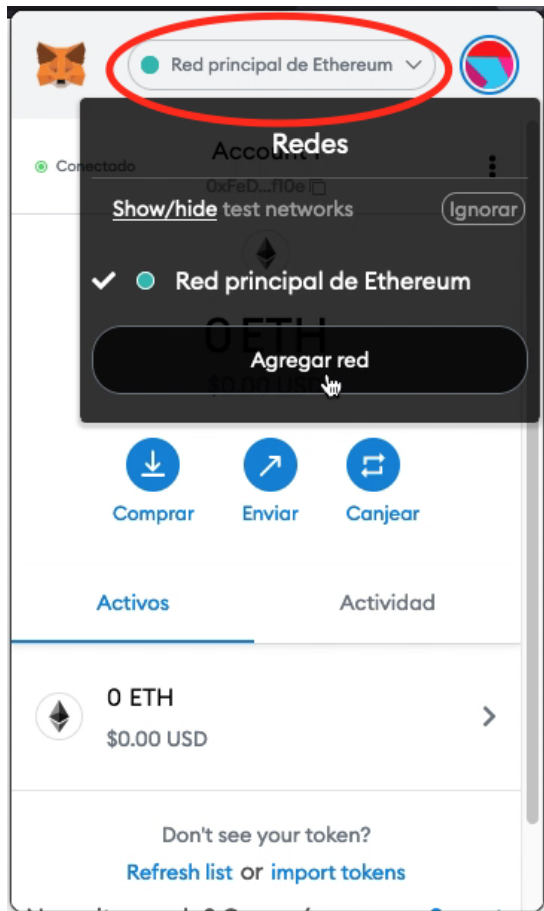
Red principal de Ethereum

Conectado

Account 1

0xFeD...f10e

Redes

Show/hide test networks

Ignorar

Red principal de Ethereum

0 ETH

$0.00 USD

Agregar red

Comprar

Enviar

Canjear

Activos

Actividad

0 ETH

$0.00 USD

Don't see your token?

Refresh list or import tokens

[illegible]